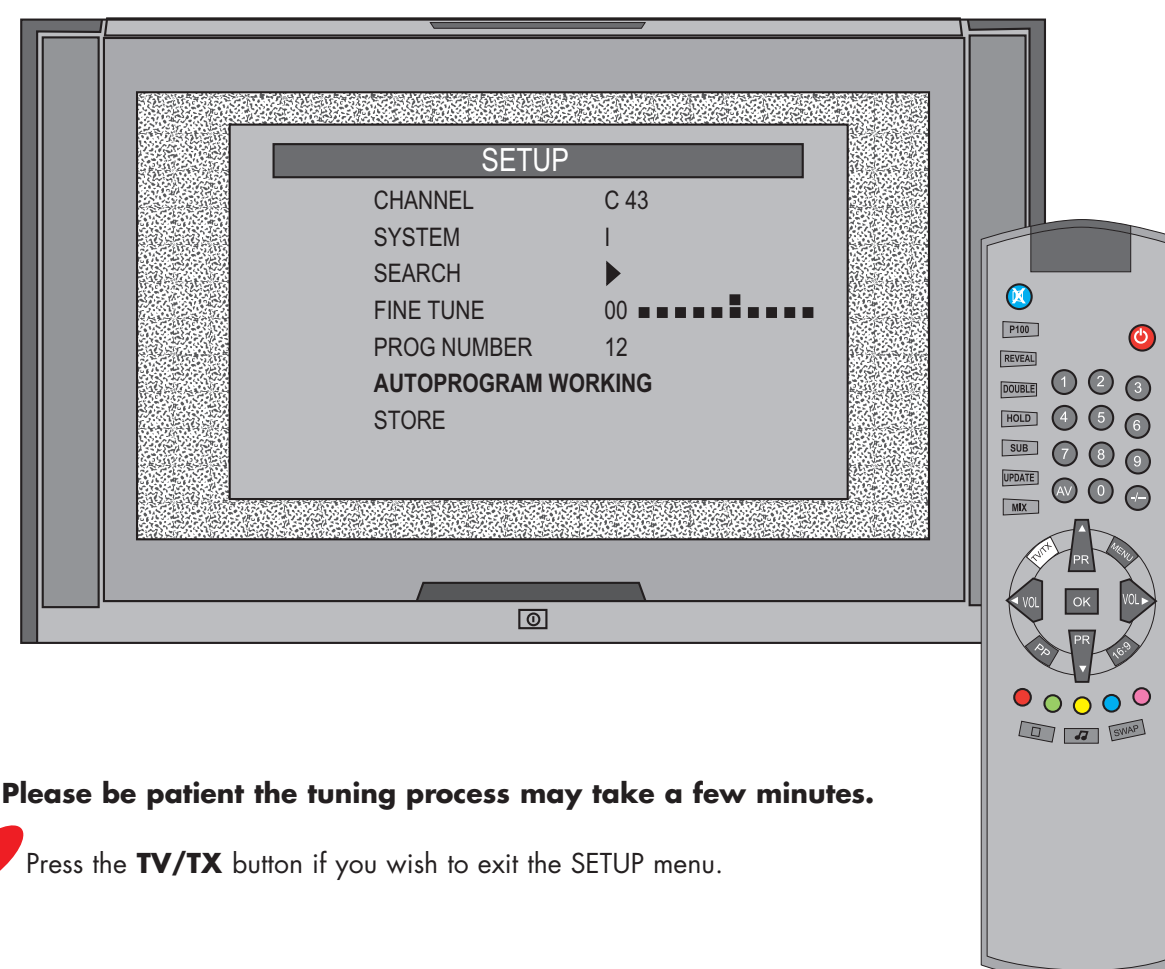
SETUP

| | |
|---|---|
| CHANNEL | C 43 |
| SYSTEM | I |
| SEARCH | ▶ |
| FINE TUNE | 00 |
| PROG NUMBER | 12 |

**AUTOPROGRAM WORKING**

STORE

P100
REVEAL
DOUBLE
HOLD
SUB
UPDATE
MIX
1 2 3
4 5 6
7 8 9
AV 0 -/--
TV/TX
PR
MENU
VOL
OK
VOL
PR
PP
16:9
SWAP

**Please be patient the tuning process may take a few minutes.**

Press the **TV/TX** button if you wish to exit the SETUP menu.